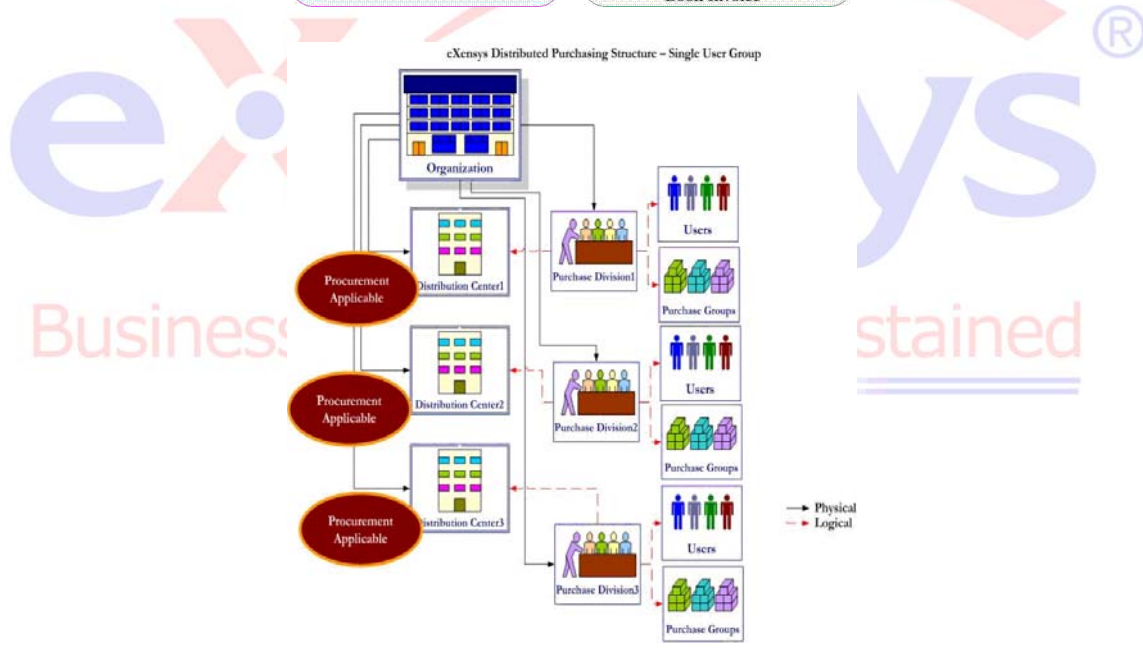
eXensys Distributed Purchasing Structure – Single User Group

Organization

Distribution Center1

Procurement Applicable

Purchase Division1

Users

Purchase Groups

Distribution Center2

Procurement Applicable

Purchase Division2

Users

Purchase Groups

Distribution Center3

Procurement Applicable

Purchase Division3

Users

Purchase Groups

Physical
Logical

Business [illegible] stained